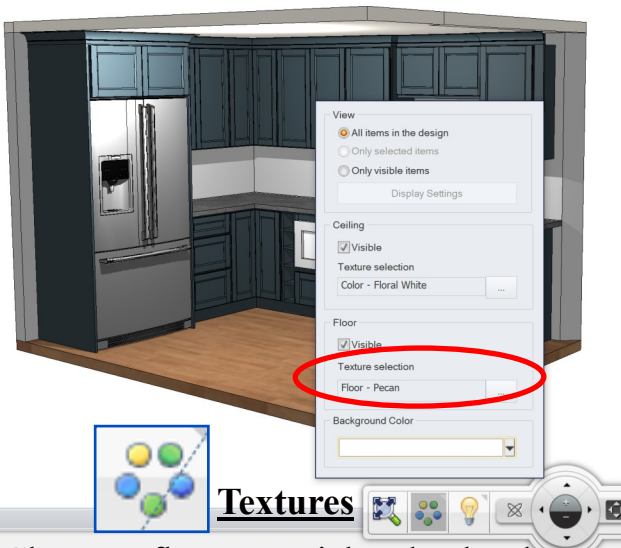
View

All items in the design

Only selected items

Only visible items

Display Settings

Ceiling

Visible

Texture selection

Color - Floral White

...

Floor

Visible

Texture selection

Floor - Pecan

...

Background Color

Textures

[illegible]